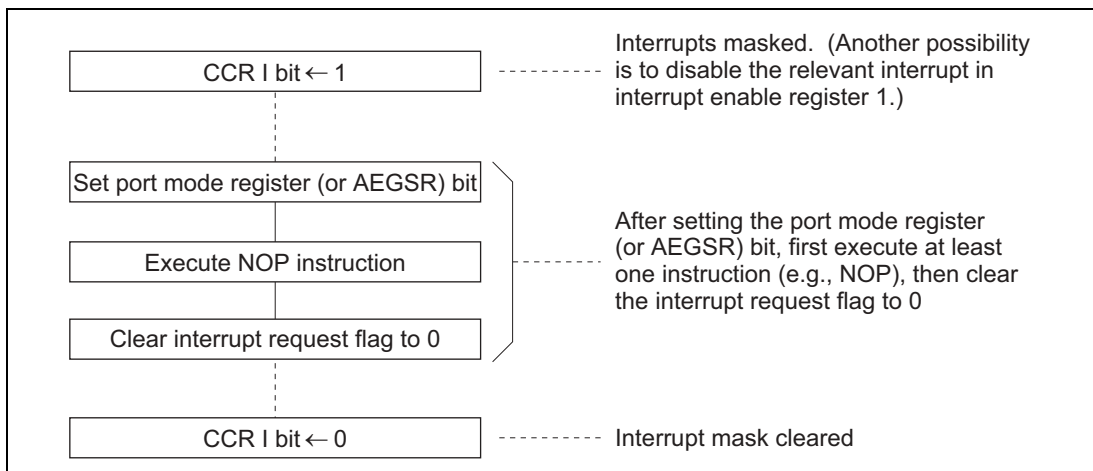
CCR I bit $\leftarrow$ 1

Interrupts masked. (Another possibility is to disable the relevant interrupt in interrupt enable register 1.)

Set port mode register (or AEGSR) bit

Execute NOP instruction

Clear interrupt request flag to 0

After setting the port mode register (or AEGSR) bit, first execute at least one instruction (e.g., NOP), then clear the interrupt request flag to 0

CCR I bit $\leftarrow$ 0

Interrupt mask cleared